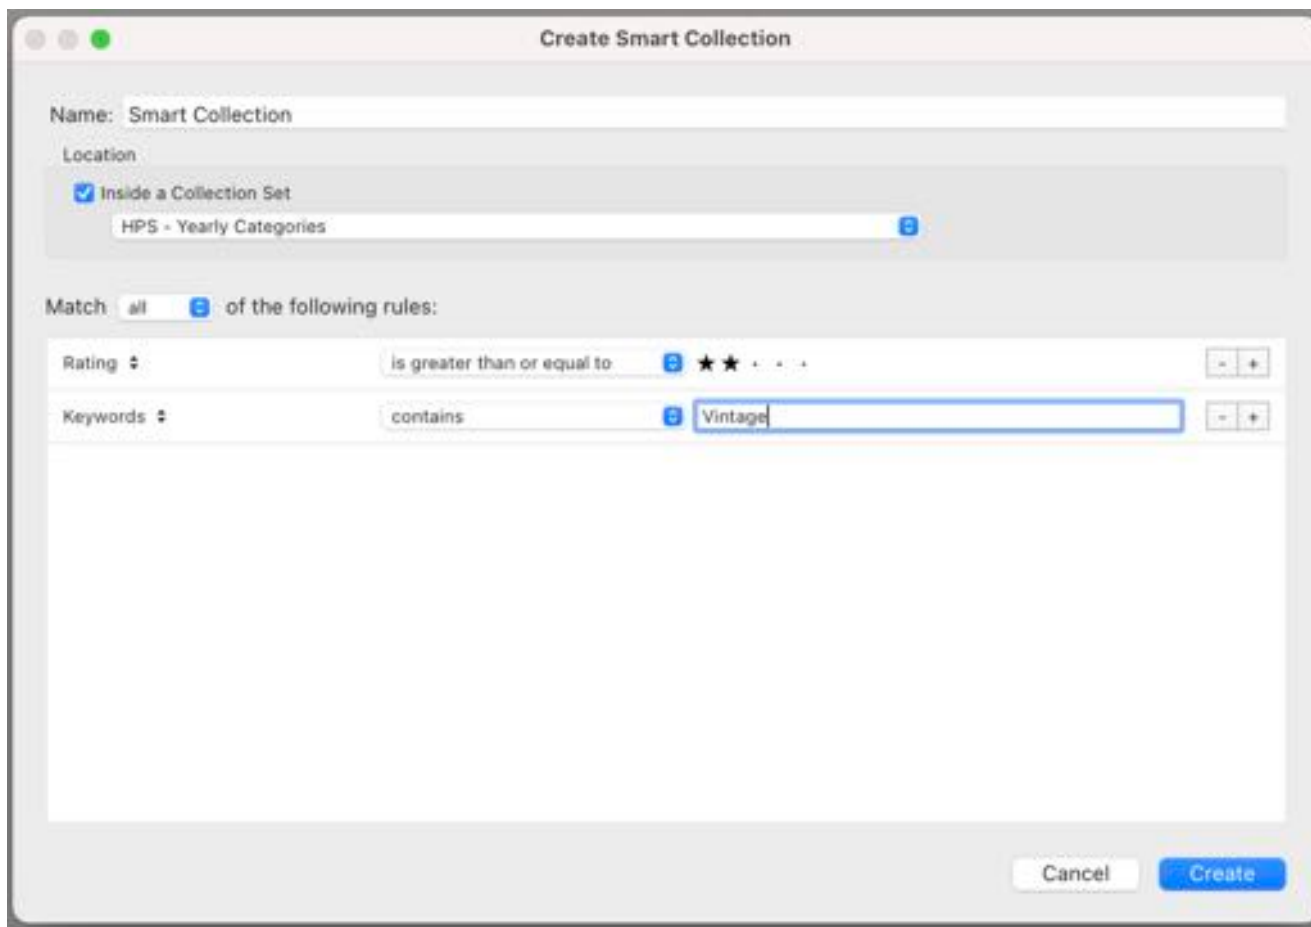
Create Smart Collection

Name: Smart Collection

Location

Inside a Collection Set

HPS - Yearly Categories

Match all of the following rules:

Rating is greater than or equal to ★★ · · · - +

Keywords contains Vintage - +

Cancel Create